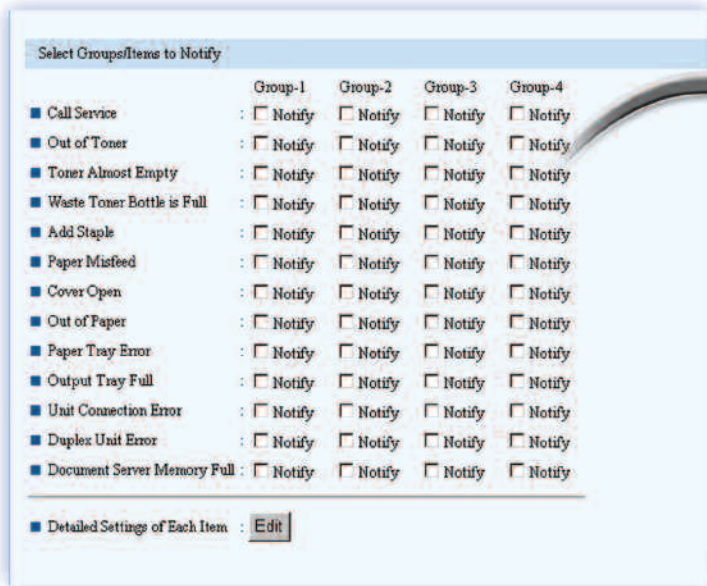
Select Groups/Items to Notify

| | Group-1 | Group-2 | Group-3 | Group-4 |
|---|---|---|---|---|
| Call Service : | Notify | Notify | Notify | Notify |
| Out of Toner : | Notify | Notify | Notify | Notify |
| Toner Almost Empty : | Notify | Notify | Notify | Notify |
| Waste Toner Bottle is Full : | Notify | Notify | Notify | Notify |
| Add Staple : | Notify | Notify | Notify | Notify |
| Paper Misfeed : | Notify | Notify | Notify | Notify |
| Cover Open : | Notify | Notify | Notify | Notify |
| Out of Paper : | Notify | Notify | Notify | Notify |
| Paper Tray Error : | Notify | Notify | Notify | Notify |
| Output Tray Full : | Notify | Notify | Notify | Notify |
| Unit Connection Error : | Notify | Notify | Notify | Notify |
| Duplex Unit Error : | Notify | Notify | Notify | Notify |
| Document Server Memory Full : | Notify | Notify | Notify | Notify |

Detailed Settings of Each Item : Edit